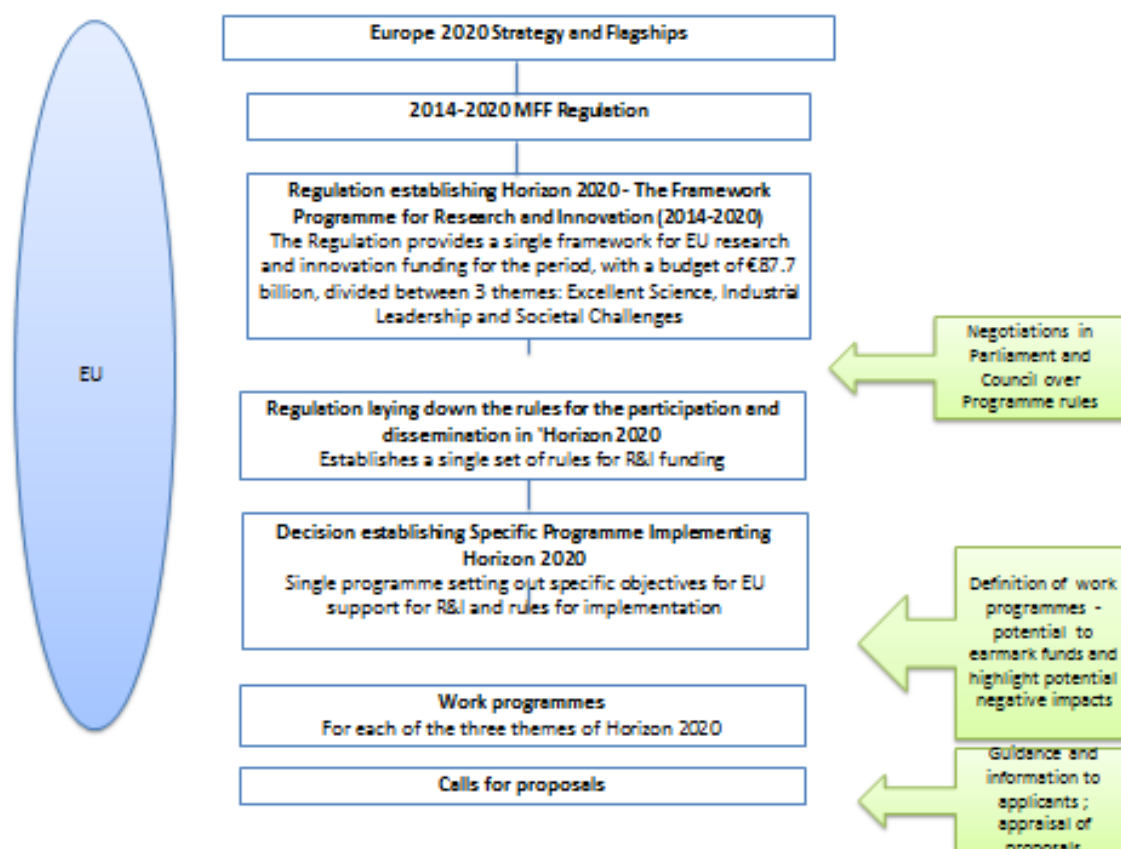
EU

Europe 2020 Strategy and Flagships

2014-2020 MFF Regulation

Regulation establishing Horizon 2020 - The Framework Programme for Research and Innovation (2014-2020)
The Regulation provides a single framework for EU research and innovation funding for the period, with a budget of €87.7 billion, divided between 3 themes: Excellent Science, Industrial Leadership and Societal Challenges

Negotiations in Parliament and Council over Programme rules

Regulation laying down the rules for the participation and dissemination in 'Horizon 2020
Establishes a single set of rules for R&I funding

Decision establishing Specific Programme Implementing Horizon 2020
Single programme setting out specific objectives for EU support for R&I and rules for implementation

Definition of work programmes - potential to earmark funds and highlight potential negative impacts

Work programmes
For each of the three themes of Horizon 2020

Cells for proposals

Guidance and information to applicants ; appraisal of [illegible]